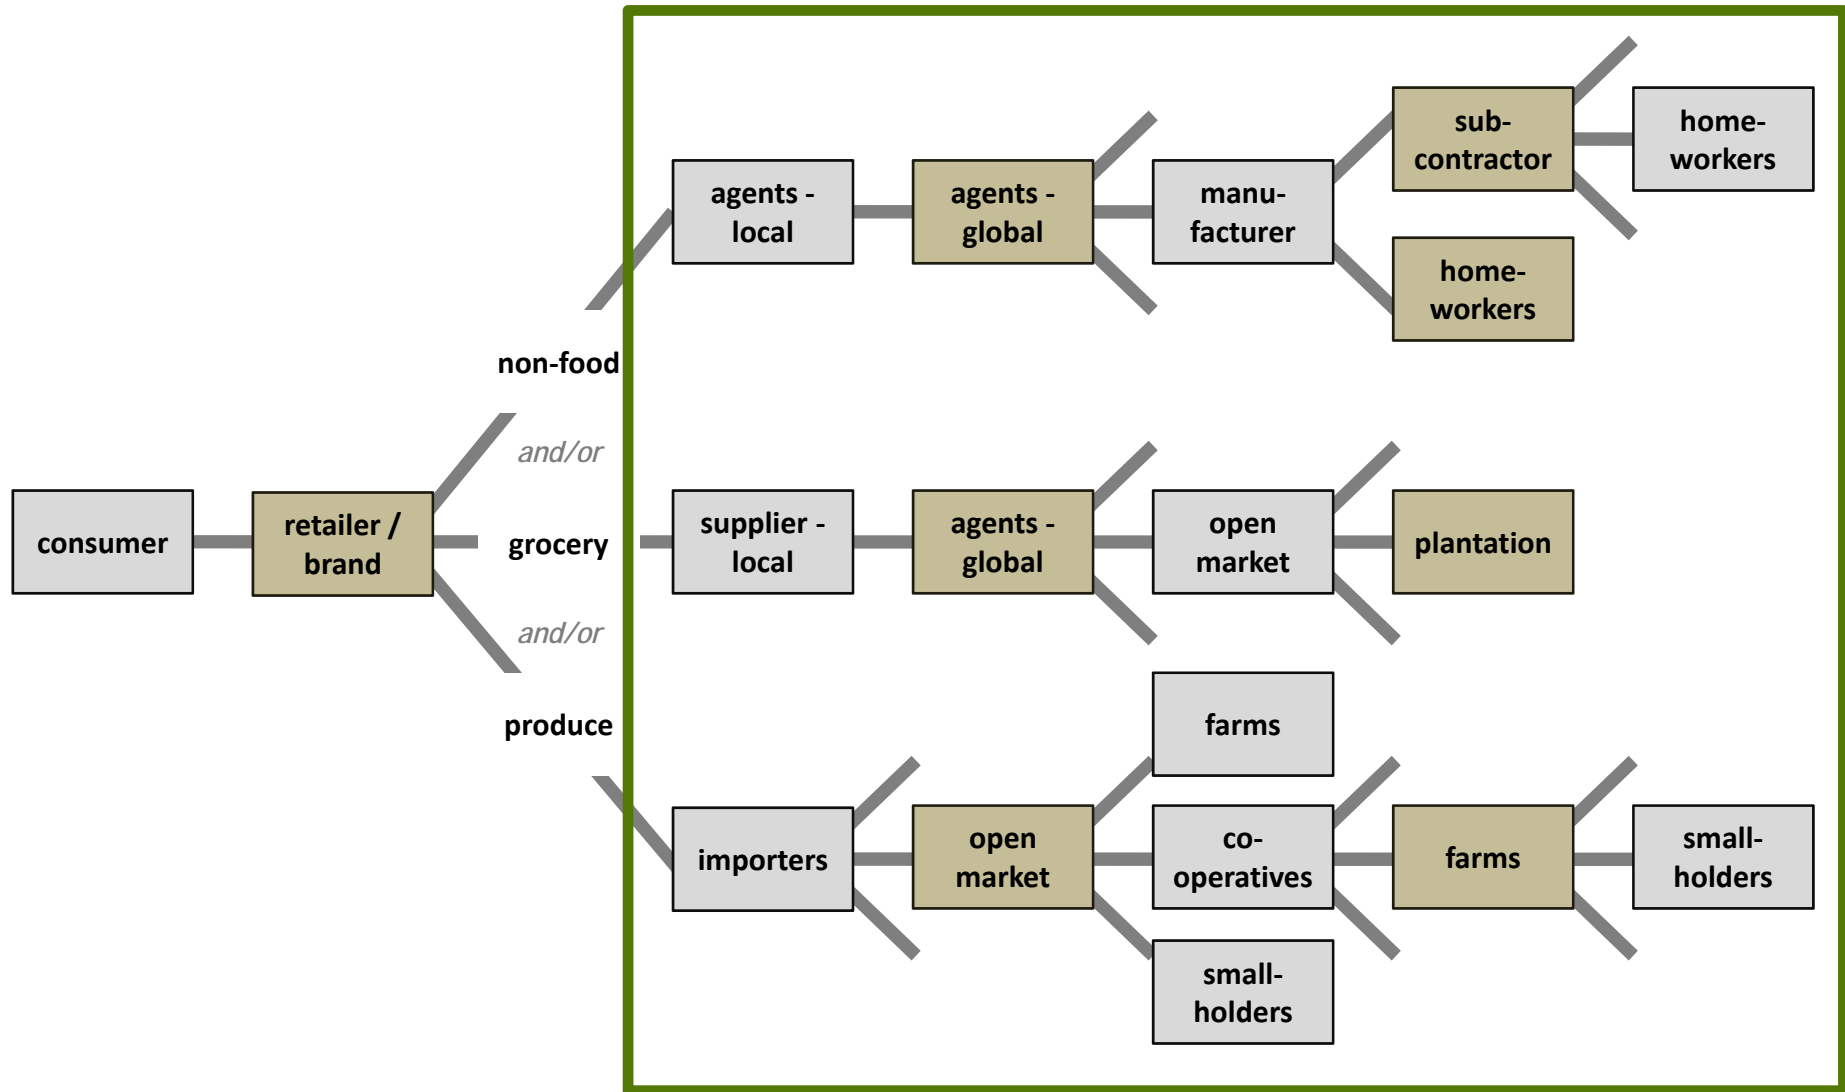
consumer

retailer / brand

non-food

and/or

grocery

and/or

produce

agents - local

agents - global

manufacturer

subcontractor

homeworkers

homeworkers

supplier - local

agents - global

open market

plantation

importers

open market

farms

co-operatives

smallholders

farms

smallholders